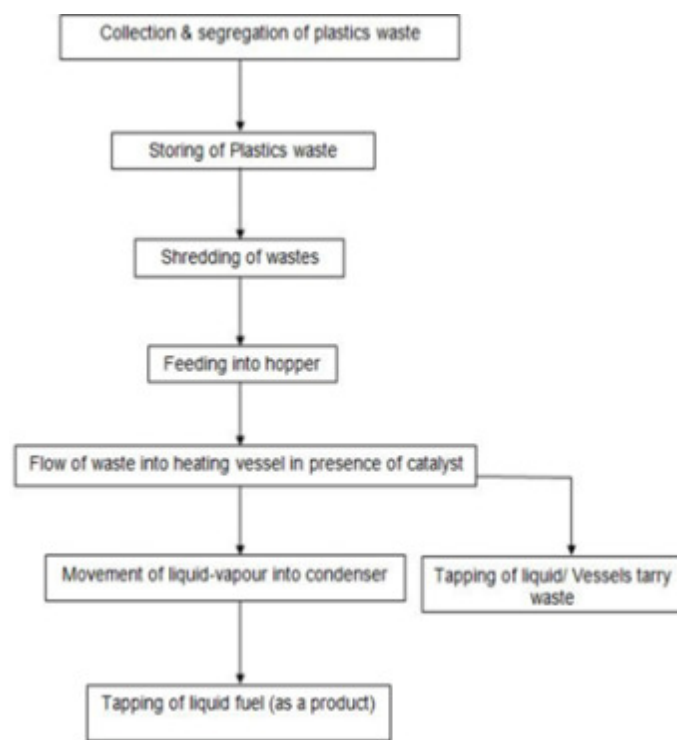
Collection & segregation of plastics waste

Storing of Plastics waste

Shredding of wastes

Feeding into hopper

Flow of waste into heating vessel in presence of catalyst

Movement of liquid-vapour into condenser

Tapping of liquid/ Vessels tarry waste

Tapping of liquid fuel (as a product)